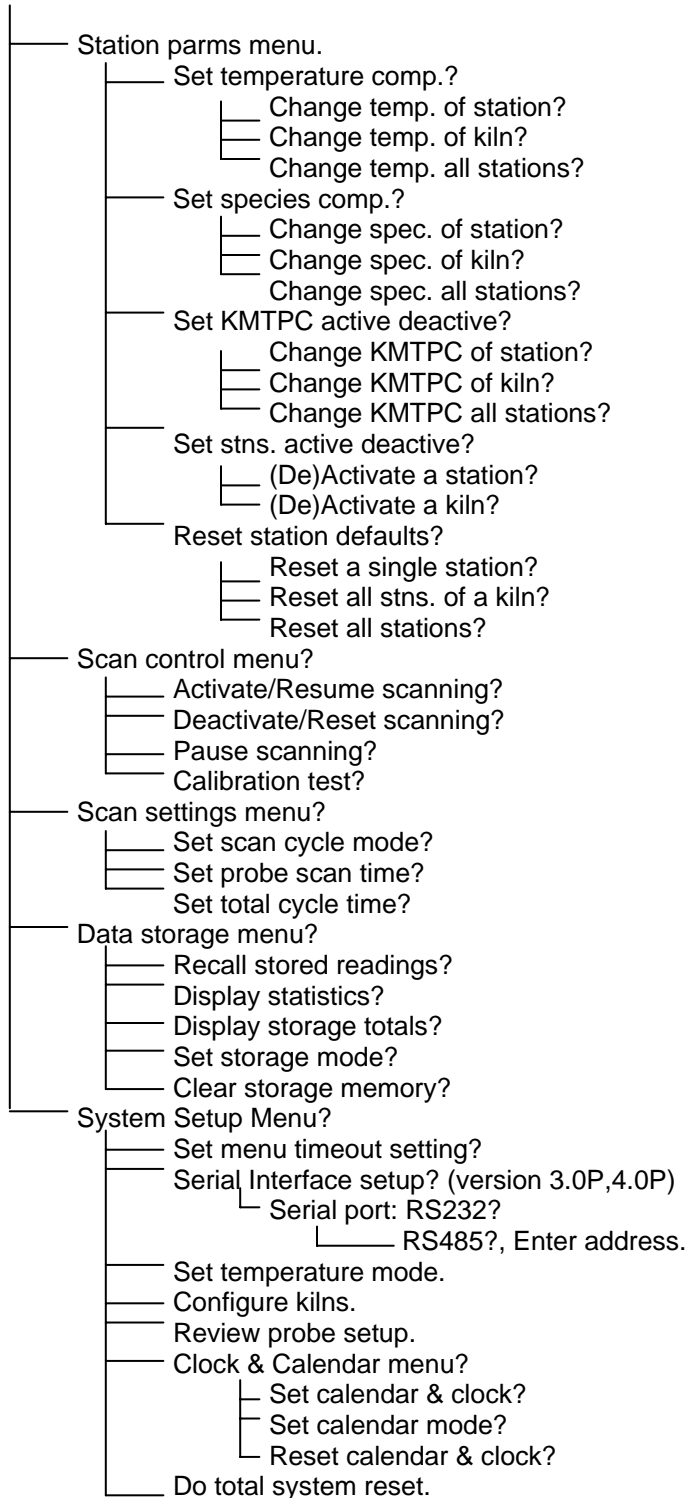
Station parms menu.
Set temperature comp.?
Change temp. of station?
Change temp. of kiln?
Change temp. all stations?
Set species comp.?
Change spec. of station?
Change spec. of kiln?
Change spec. all stations?
Set KMTPC active deactive?
Change KMTPC of station?
Change KMTPC of kiln?
Change KMTPC all stations?
Set stns. active deactive?
(De)Activate a station?
(De)Activate a kiln?
Reset station defaults?
Reset a single station?
Reset all stns. of a kiln?
Reset all stations?
Scan control menu?
Activate/Resume scanning?
Deactivate/Reset scanning?
Pause scanning?
Calibration test?
Scan settings menu?
Set scan cycle mode?
Set probe scan time?
Set total cycle time?
Data storage menu?
Recall stored readings?
Display statistics?
Display storage totals?
Set storage mode?
Clear storage memory?
System Setup Menu?
Set menu timeout setting?
Serial Interface setup? (version 3.0P,4.0P)
Serial port: RS232?
RS485?, Enter address.
Set temperature mode.
Configure kilns.
Review probe setup.
Clock & Calendar menu?
Set calendar & clock?
Set calendar mode?
Reset calendar & clock?
Do total system reset.